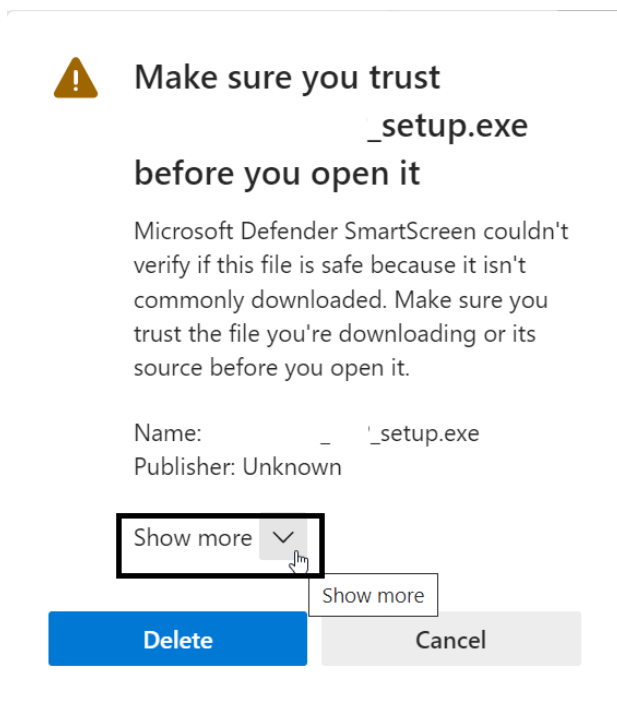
Make sure you trust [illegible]_setup.exe before you open it

Microsoft Defender SmartScreen couldn't verify if this file is safe because it isn't commonly downloaded. Make sure you trust the file you're downloading or its source before you open it.

Name: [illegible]_setup.exe
Publisher: Unknown

Show more

Show more

Delete

Cancel